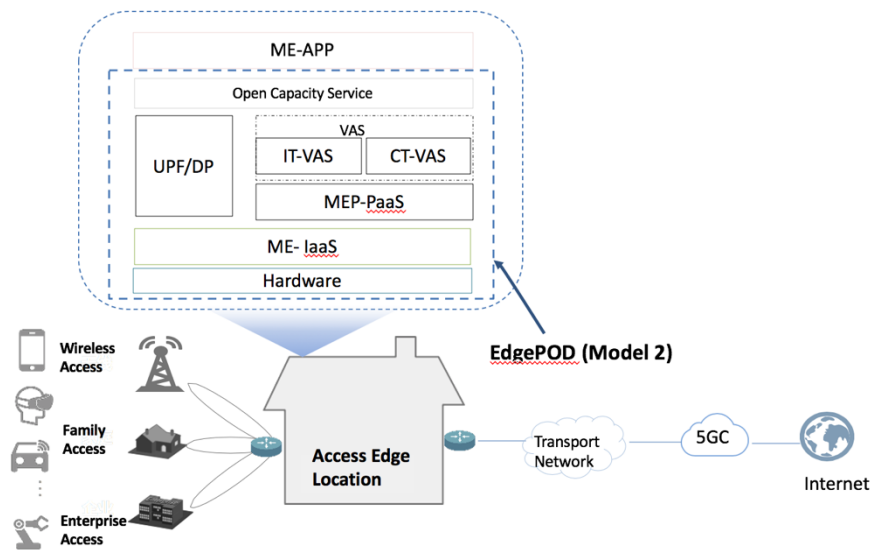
ME-APP

Open Capacity Service

UPF/DP

VAS

IT-VAS

CT-VAS

MEP-PaaS

ME- IaaS

Hardware

EdgePOD (Model 2)

Wireless Access

Family Access

Enterprise Access

Access Edge Location

Transport Network

5GC

Internet